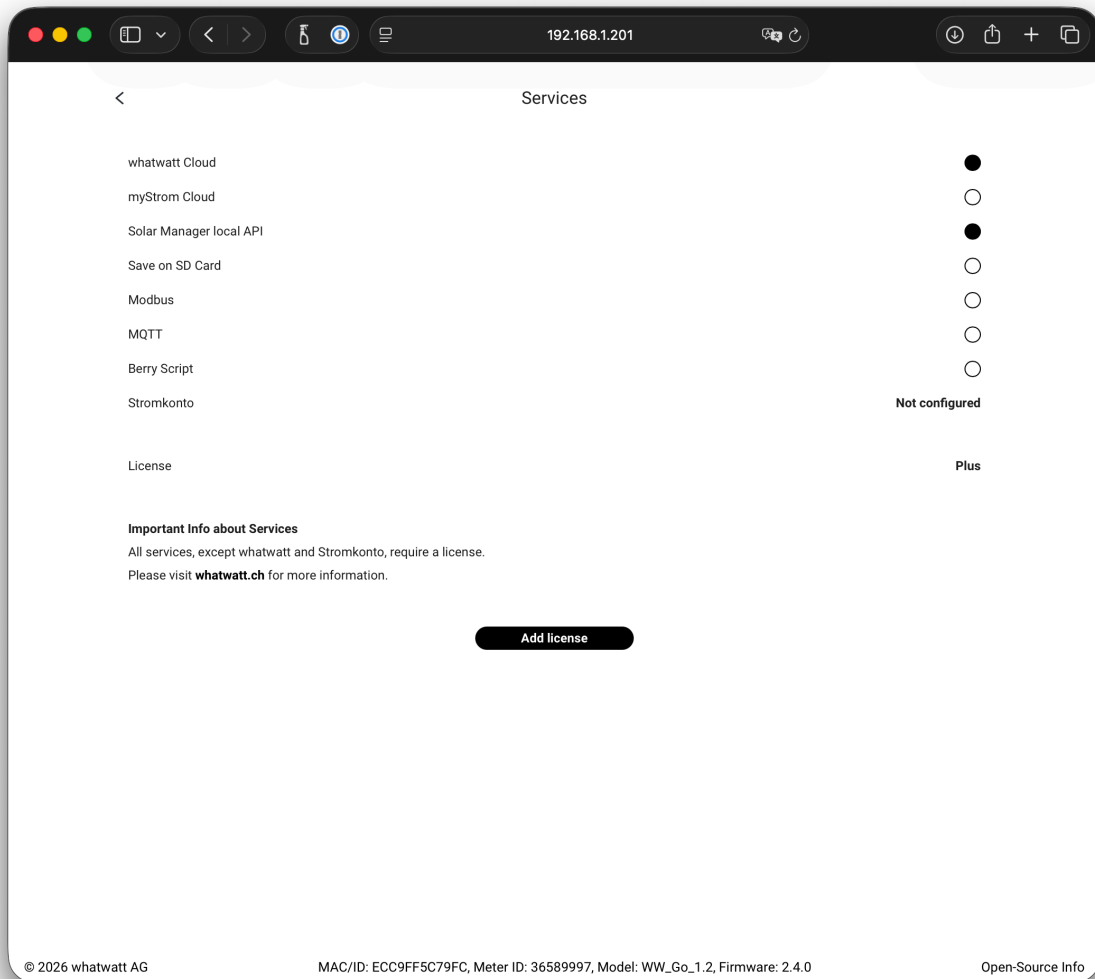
192.168.1.201

<

Services

whatwatt Cloud

myStrom Cloud

Solar Manager local API

Save on SD Card

Modbus

MQTT

Berry Script

Stromkonto Not configured

License Plus

**Important Info about Services**
All services, except whatwatt and Stromkonto, require a license.
Please visit **whatwatt.ch** for more information.

Add license

© 2026 whatwatt AG MAC/ID: ECC9FF5C79FC, Meter ID: 36589997, Model: WW_Go_1.2, Firmware: 2.4.0 Open-Source Info